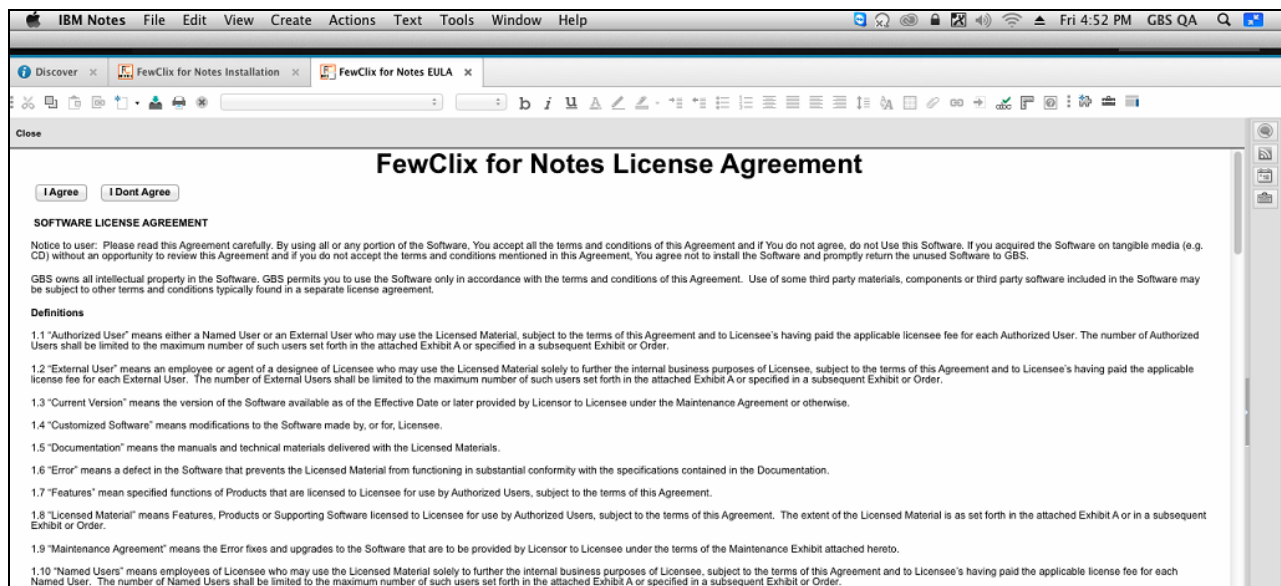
IBM Notes File Edit View Create Actions Text Tools Window Help Fri 4:52 PM GBS QA

Discover × FewClix for Notes Installation × FewClix for Notes EULA ×

Close

FewClix for Notes License Agreement

I Agree I Dont Agree

SOFTWARE LICENSE AGREEMENT

Notice to user: Please read this Agreement carefully. By using all or any portion of the Software, You accept all the terms and conditions of this Agreement and if You do not agree, do not Use this Software. If you acquired the Software on tangible media (e.g. CD) without an opportunity to review this Agreement and if you do not accept the terms and conditions mentioned in this Agreement, You agree not to install the Software and promptly return the unused Software to GBS.

GBS owns all intellectual property in the Software. GBS permits you to use the Software only in accordance with the terms and conditions of this Agreement. Use of some third party materials, components or third party software included in the Software may be subject to other terms and conditions typically found in a separate license agreement.

Definitions

1.1 "Authorized User" means either a Named User or an External User who may use the Licensed Material, subject to the terms of this Agreement and to Licensee's having paid the applicable licensee fee for each Authorized User. The number of Authorized Users shall be limited to the maximum number of such users set forth in the attached Exhibit A or specified in a subsequent Exhibit or Order.

1.2 "External User" means an employee or agent of a designee of Licensee who may use the Licensed Material solely to further the internal business purposes of Licensee, subject to the terms of this Agreement and to Licensee's having paid the applicable license fee for each External User. The number of External Users shall be limited to the maximum number of such users set forth in the attached Exhibit A or specified in a subsequent Exhibit or Order.

1.3 "Current Version" means the version of the Software available as of the Effective Date or later provided by Licensor to Licensee under the Maintenance Agreement or otherwise.

1.4 "Customized Software" means modifications to the Software made by, or for, Licensee.

1.5 "Documentation" means the manuals and technical materials delivered with the Licensed Materials.

1.6 "Error" means a defect in the Software that prevents the Licensed Material from functioning in substantial conformity with the specifications contained in the Documentation.

1.7 "Features" mean specified functions of Products that are licensed to Licensee for use by Authorized Users, subject to the terms of this Agreement.

1.8 "Licensed Material" means Features, Products or Supporting Software licensed to Licensee for use by Authorized Users, subject to the terms of this Agreement. The extent of the Licensed Material is as set forth in the attached Exhibit A or in a subsequent Exhibit or Order.

1.9 "Maintenance Agreement" means the Error fixes and upgrades to the Software that are to be provided by Licensor to Licensee under the terms of the Maintenance Exhibit attached hereto.

1.10 "Named Users" means employees of Licensee who may use the Licensed Material solely to further the internal business purposes of Licensee, subject to the terms of this Agreement and to Licensee's having paid the applicable license fee for each Named User. The number of Named Users shall be limited to the maximum number of such users set forth in the attached Exhibit A or specified in a subsequent Exhibit or Order.